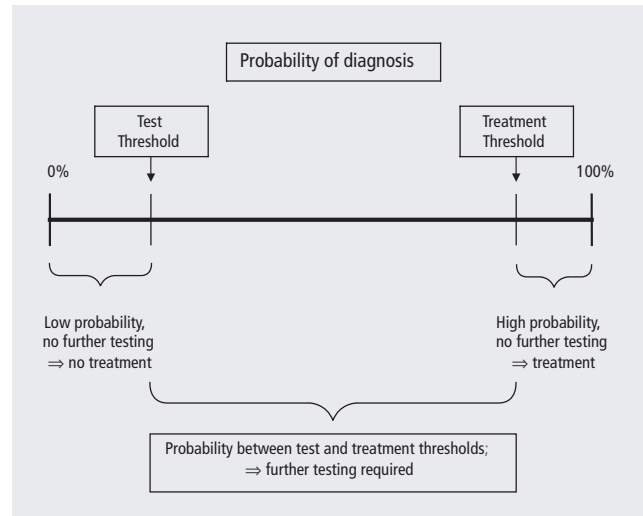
Probability of diagnosis

Test Threshold

Treatment Threshold

0%

100%

Low probability, no further testing $\Rightarrow$ no treatment

High probability, no further testing $\Rightarrow$ treatment

Probability between test and treatment thresholds; $\Rightarrow$ further testing required